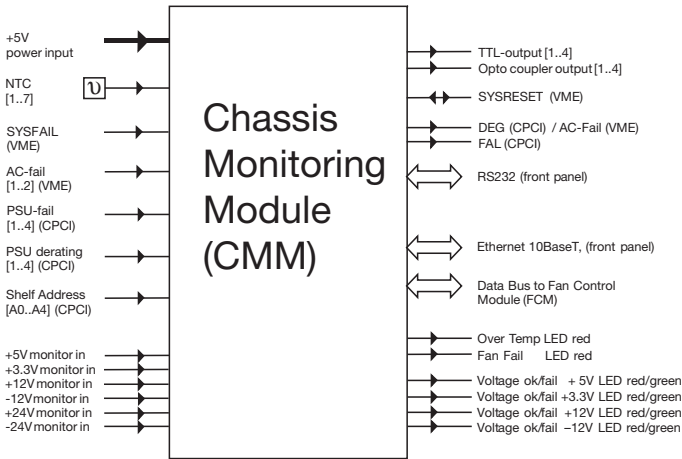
+5V power input

NTC [1..7]

$\upsilon$

SYSFAIL (VME)

AC-fail [1..2] (VME)

PSU-fail [1..4] (CPCI)

PSU derating [1..4] (CPCI)

Shelf Address [A0..A4] (CPCI)

+5V monitor in
+3.3V monitor in
+12V monitor in
-12V monitor in
+24V monitor in
-24V monitor in

Chassis Monitoring Module (CMM)

TTL-output [1..4]
Opto coupler output [1..4]

SYSRESET (VME)

DEG (CPCI) / AC-Fail (VME)
FAL (CPCI)

RS232 (front panel)

Ethernet 10BaseT, (front panel)

Data Bus to Fan Control Module (FCM)

Over Temp LED red
Fan Fail LED red

Voltage ok/fail + 5V LED red/green
Voltage ok/fail +3.3V LED red/green
Voltage ok/fail +12V LED red/green
Voltage ok/fail –12V LED red/green